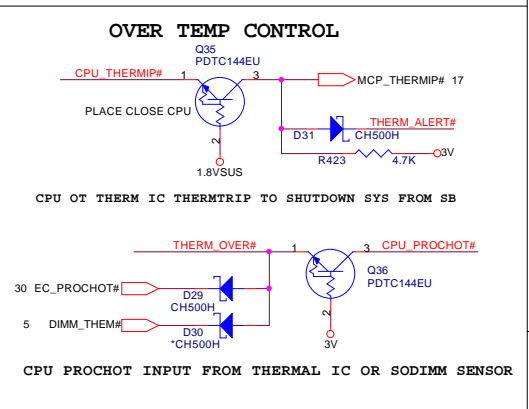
OVER TEMP CONTROL

Q35
PDTC144EU

CPU_THERMIP#
1
3
MCP_THERMIP# 17
PLACE CLOSE CPU
2
1.8VSUS
THERM_ALERT#
D31
CH500H
R423
4.7K
3V

CPU OT THERM IC THERMTRIP TO SHUTDOWN SYS FROM SB

THERM_OVER#
1
3
CPU_PROCHOT#
Q36
PDTC144EU
30 EC_PROCHOT#
D29
CH500H
5 DIMM_THEM#
D30
*CH500H
2
3V

CPU PROCHOT INPUT FROM THERMAL IC OR SODIMM SENSOR